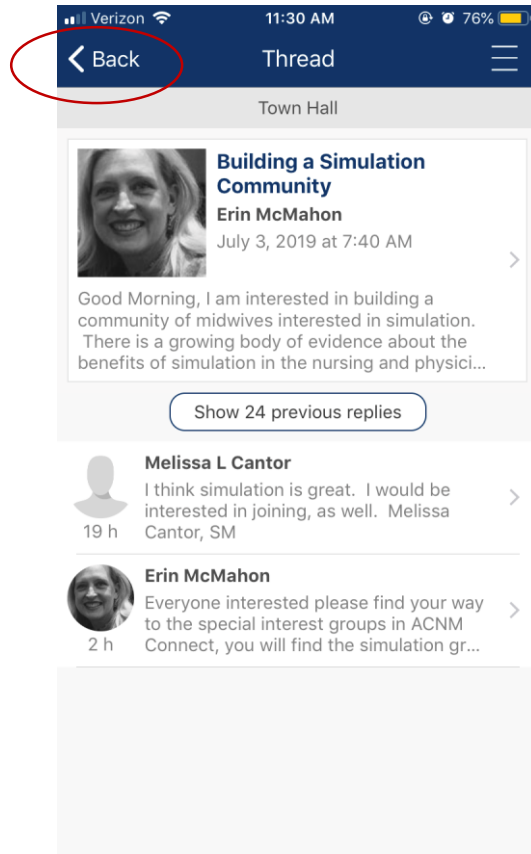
Verizon 11:30 AM 76%

Back Thread

Town Hall

Building a Simulation Community
Erin McMahon
July 3, 2019 at 7:40 AM

Good Morning, I am interested in building a community of midwives interested in simulation. There is a growing body of evidence about the benefits of simulation in the nursing and physici...

Show 24 previous replies

Melissa L Cantor
I think simulation is great. I would be interested in joining, as well. Melissa Cantor, SM
19 h

Erin McMahon
Everyone interested please find your way to the special interest groups in ACNM Connect, you will find the simulation gr...
2 h